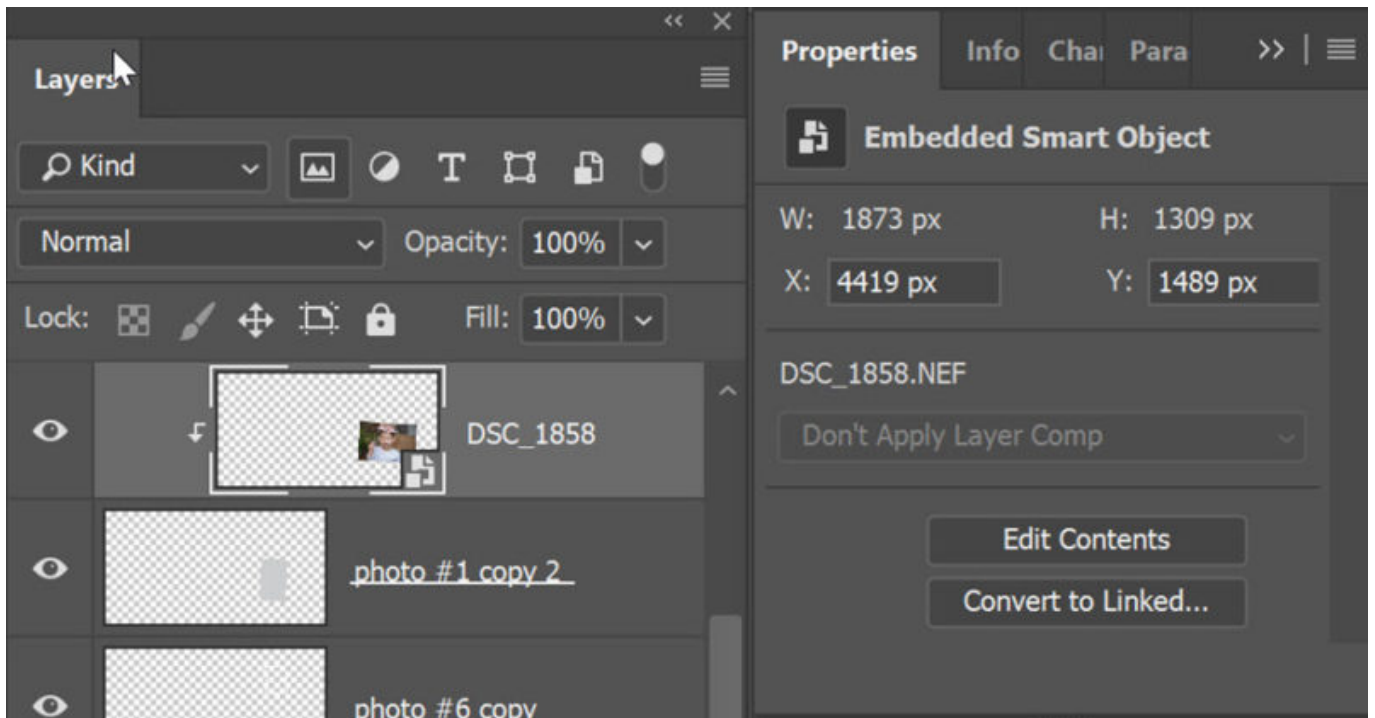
Layers

Kind

Normal

Opacity: 100%

Lock:

Fill: 100%

DSC_1858

photo #1 copy 2

photo #6 copy

Properties Info Char Para >>

Embedded Smart Object

W: 1873 px H: 1309 px

X: 4419 px Y: 1489 px

DSC_1858.NEF

Don't Apply Layer Comp

Edit Contents

Convert to Linked...